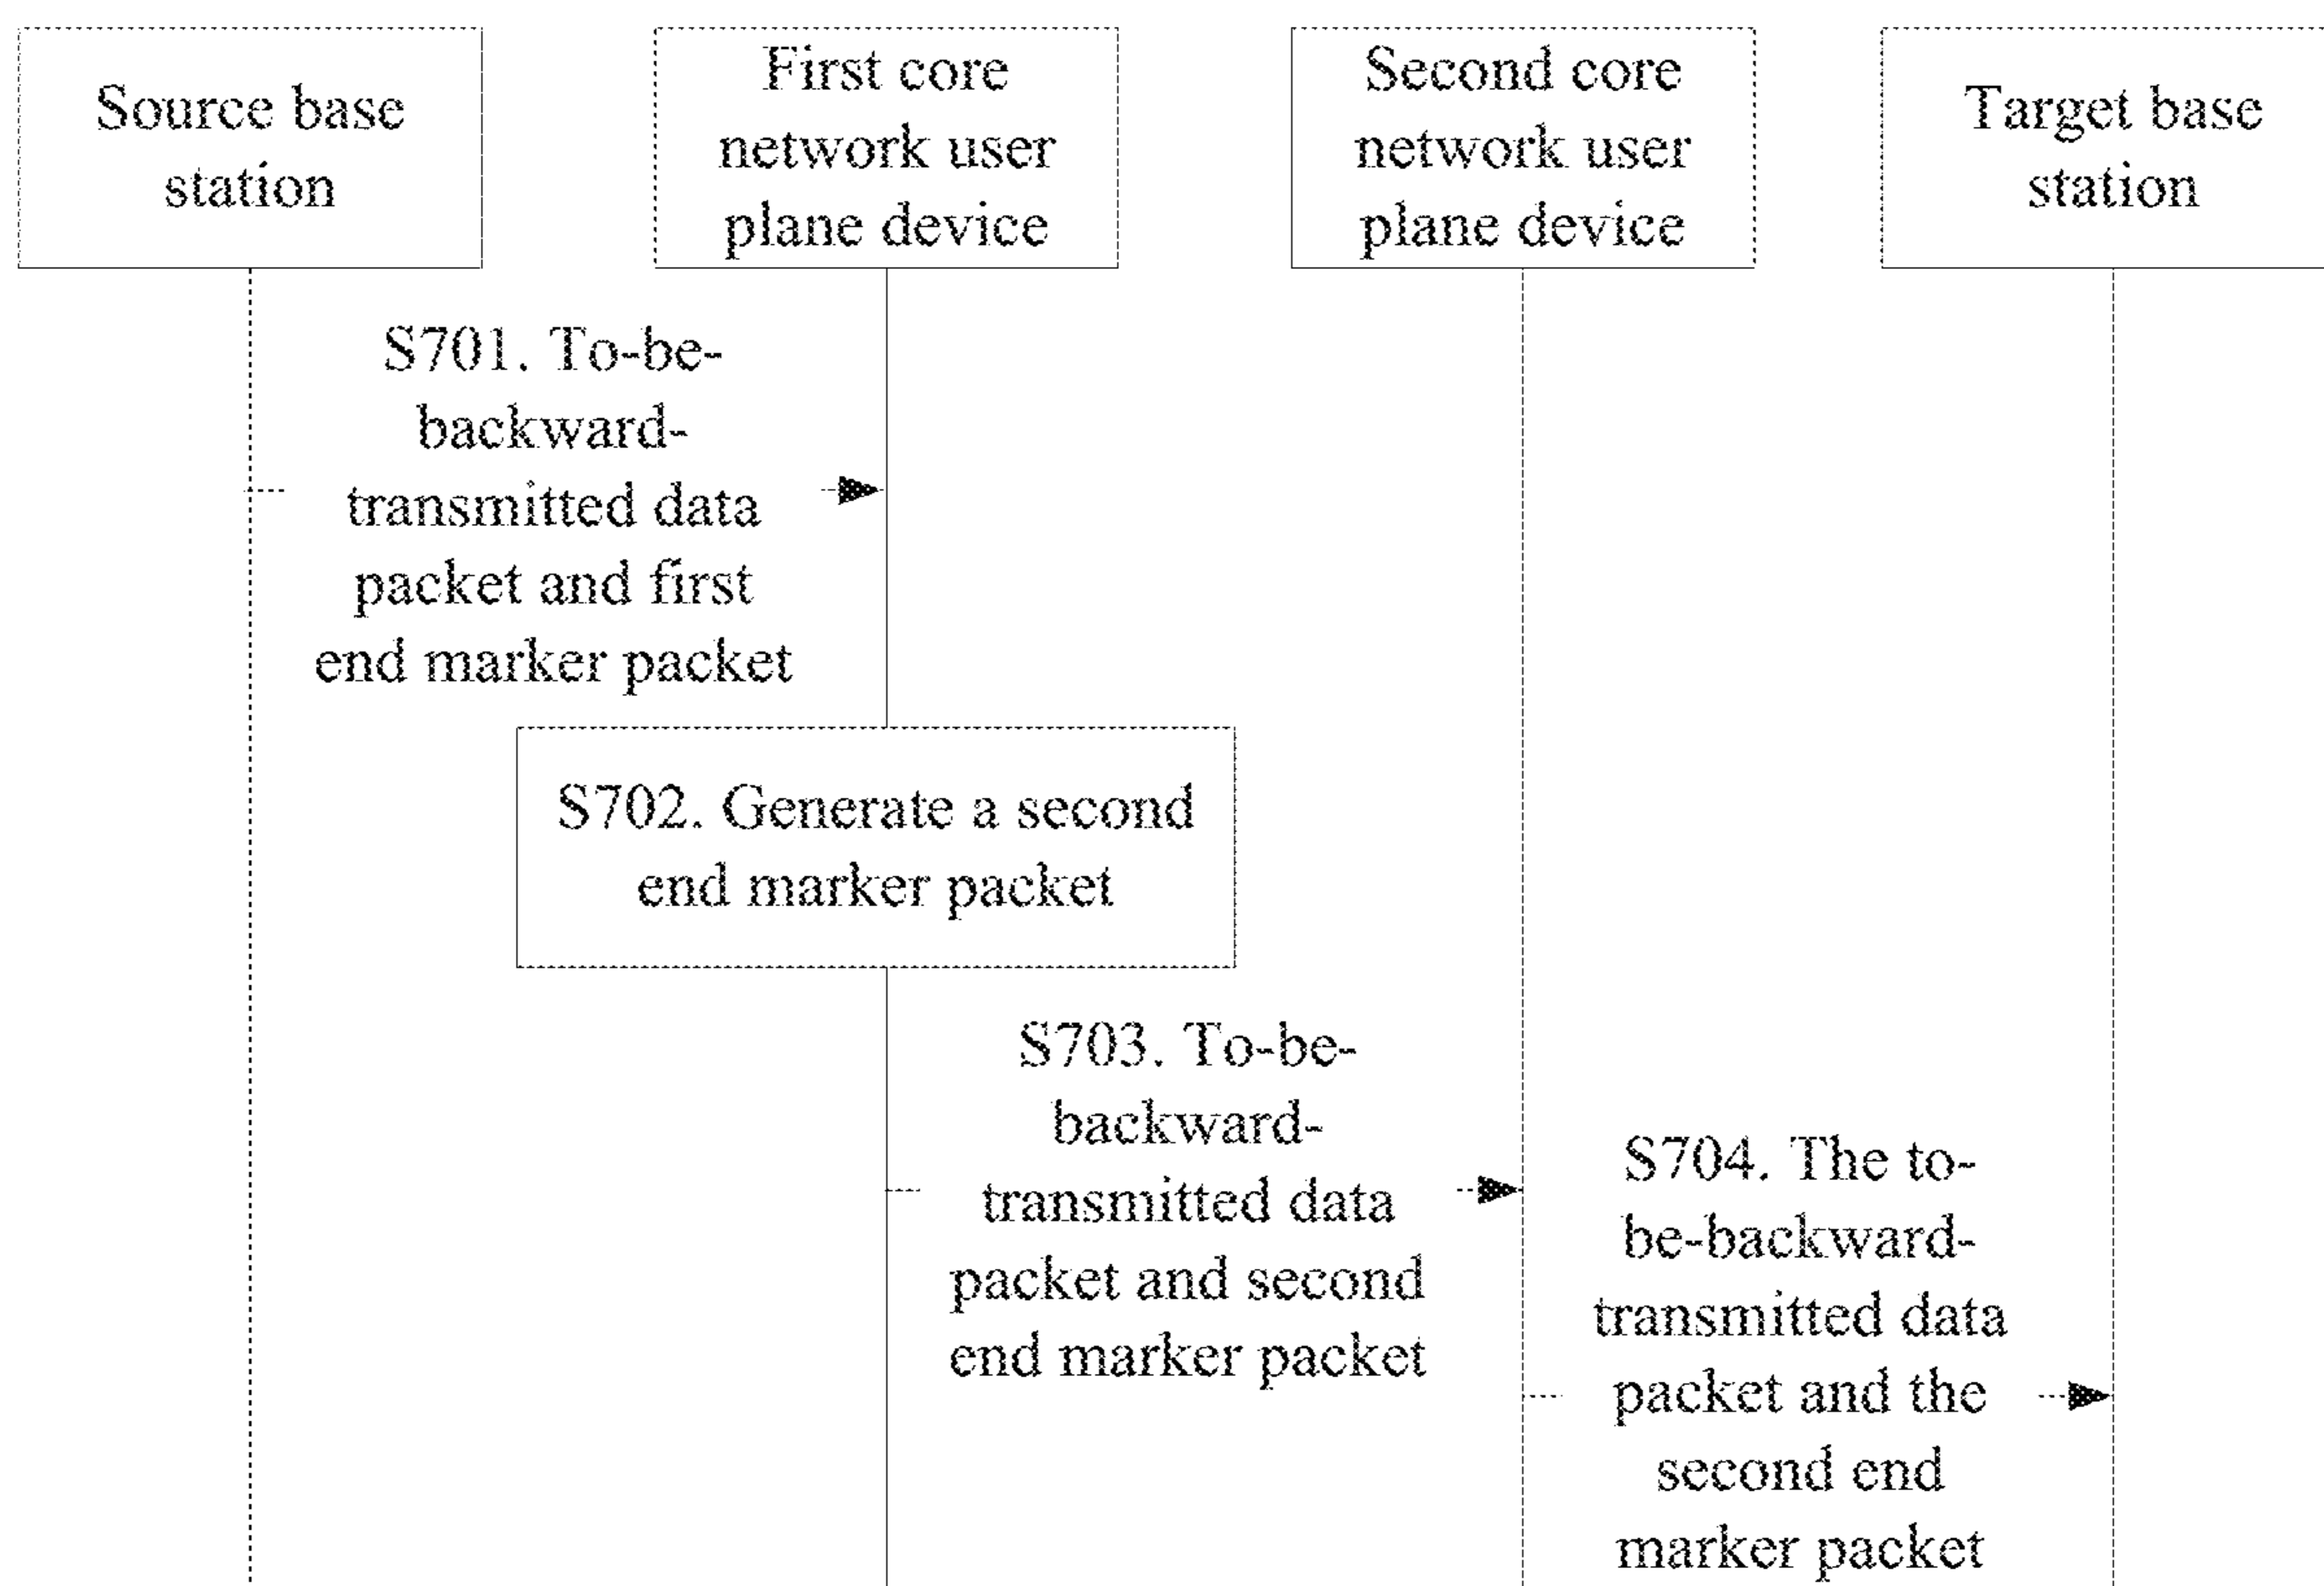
Source base station

First core network user plane device

Second core network user plane device

Target base station

S701. To-be-backward-transmitted data packet and first end marker packet

S702. Generate a second end marker packet

S703. To-be-backward-transmitted data packet and second end marker packet

S704. The to-be-backward-transmitted data packet and the second end marker packet